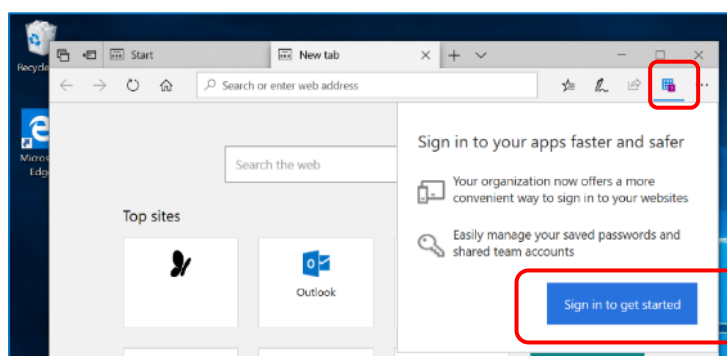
Recycle

Micros Edge

Start

New tab

Search or enter web address

Search the web

Top sites

Outlook

Sign in to your apps faster and safer

Your organization now offers a more convenient way to sign in to your websites

Easily manage your saved passwords and shared team accounts

Sign in to get started